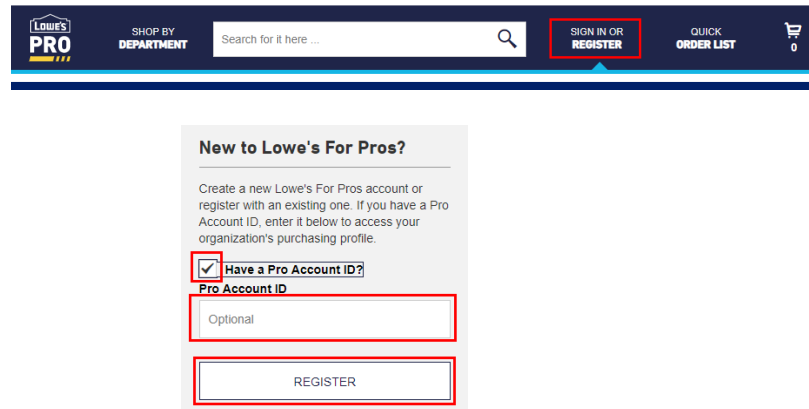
LOWE'S PRO

SHOP BY DEPARTMENT

Search for it here ...

SIGN IN OR REGISTER

QUICK ORDER LIST

0

New to Lowe's For Pros?

Create a new Lowe's For Pros account or register with an existing one. If you have a Pro Account ID, enter it below to access your organization's purchasing profile.

Have a Pro Account ID?

Pro Account ID

Optional

REGISTER